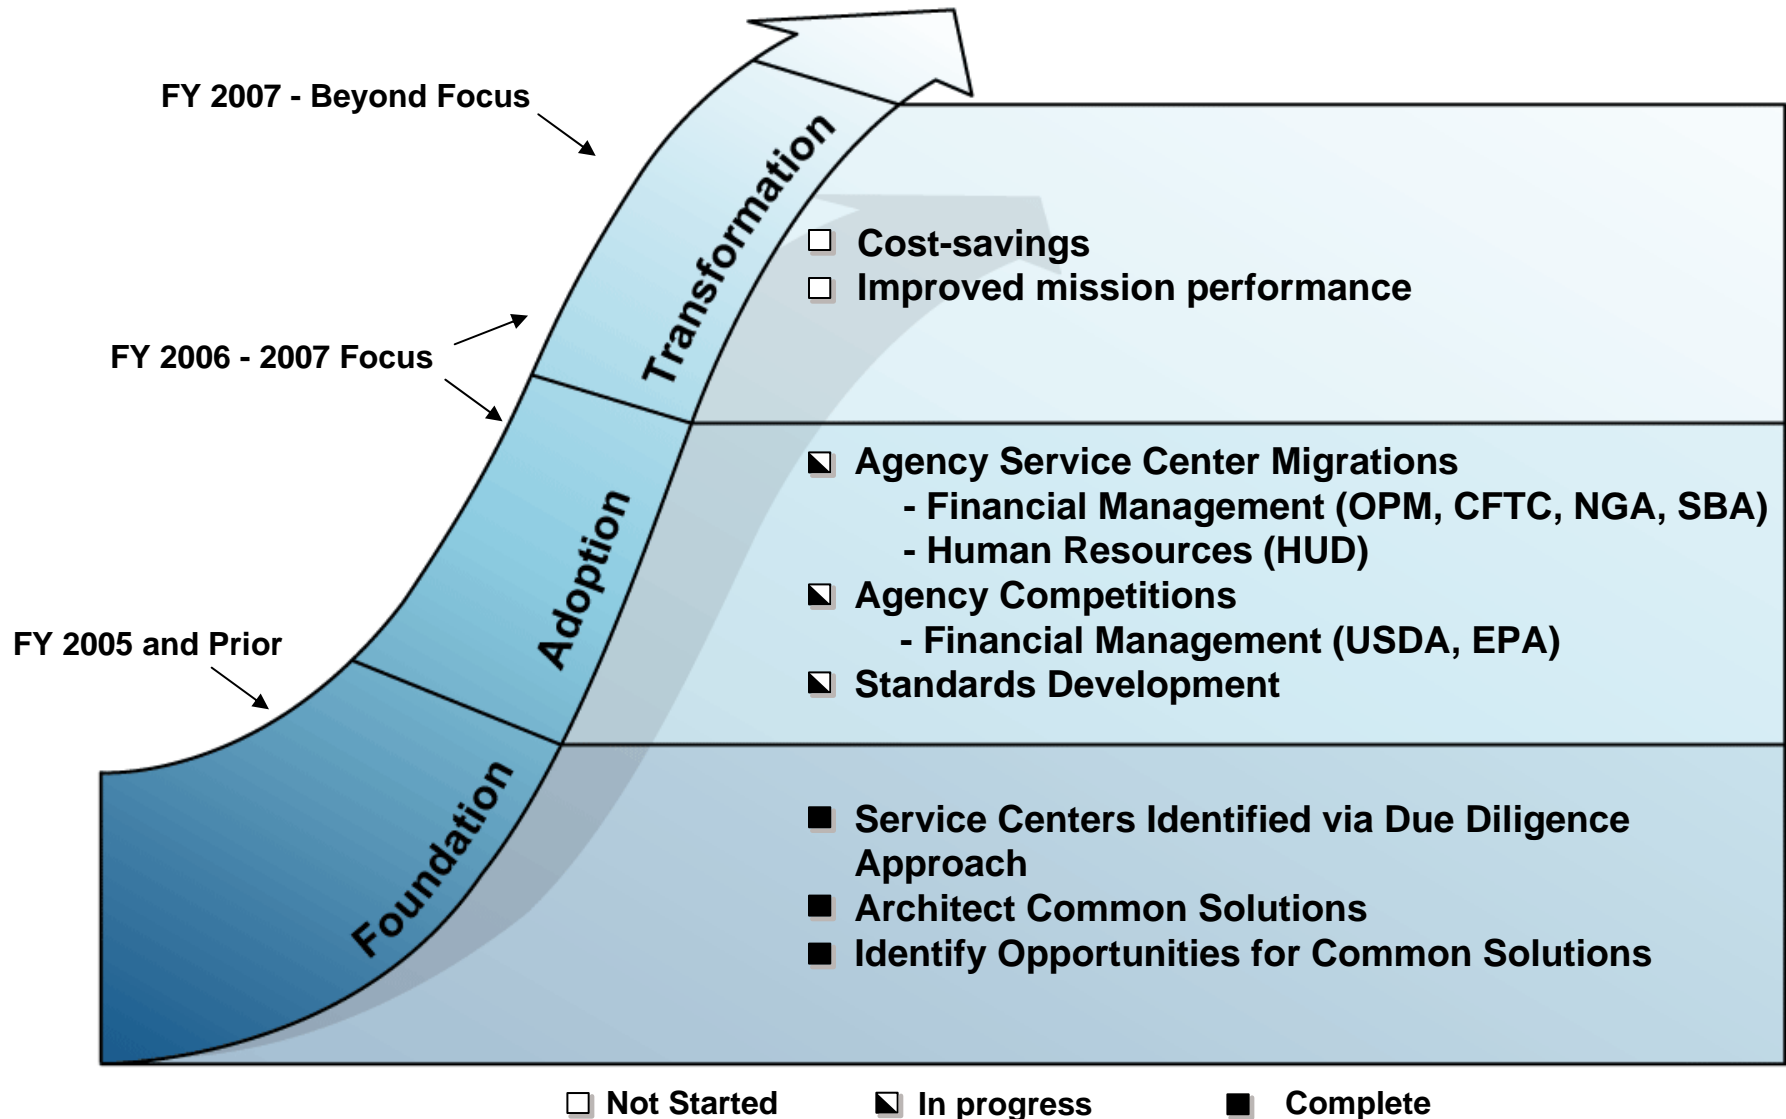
FY 2007 - Beyond Focus

FY 2006 - 2007 Focus

FY 2005 and Prior

Transformation

Adoption

Foundation

☐ Cost-savings
☐ Improved mission performance

◪ Agency Service Center Migrations
- Financial Management (OPM, CFTC, NGA, SBA)
- Human Resources (HUD)
◪ Agency Competitions
- Financial Management (USDA, EPA)
◪ Standards Development

■ Service Centers Identified via Due Diligence Approach
■ Architect Common Solutions
■ Identify Opportunities for Common Solutions

☐ Not Started ◪ In progress ■ Complete